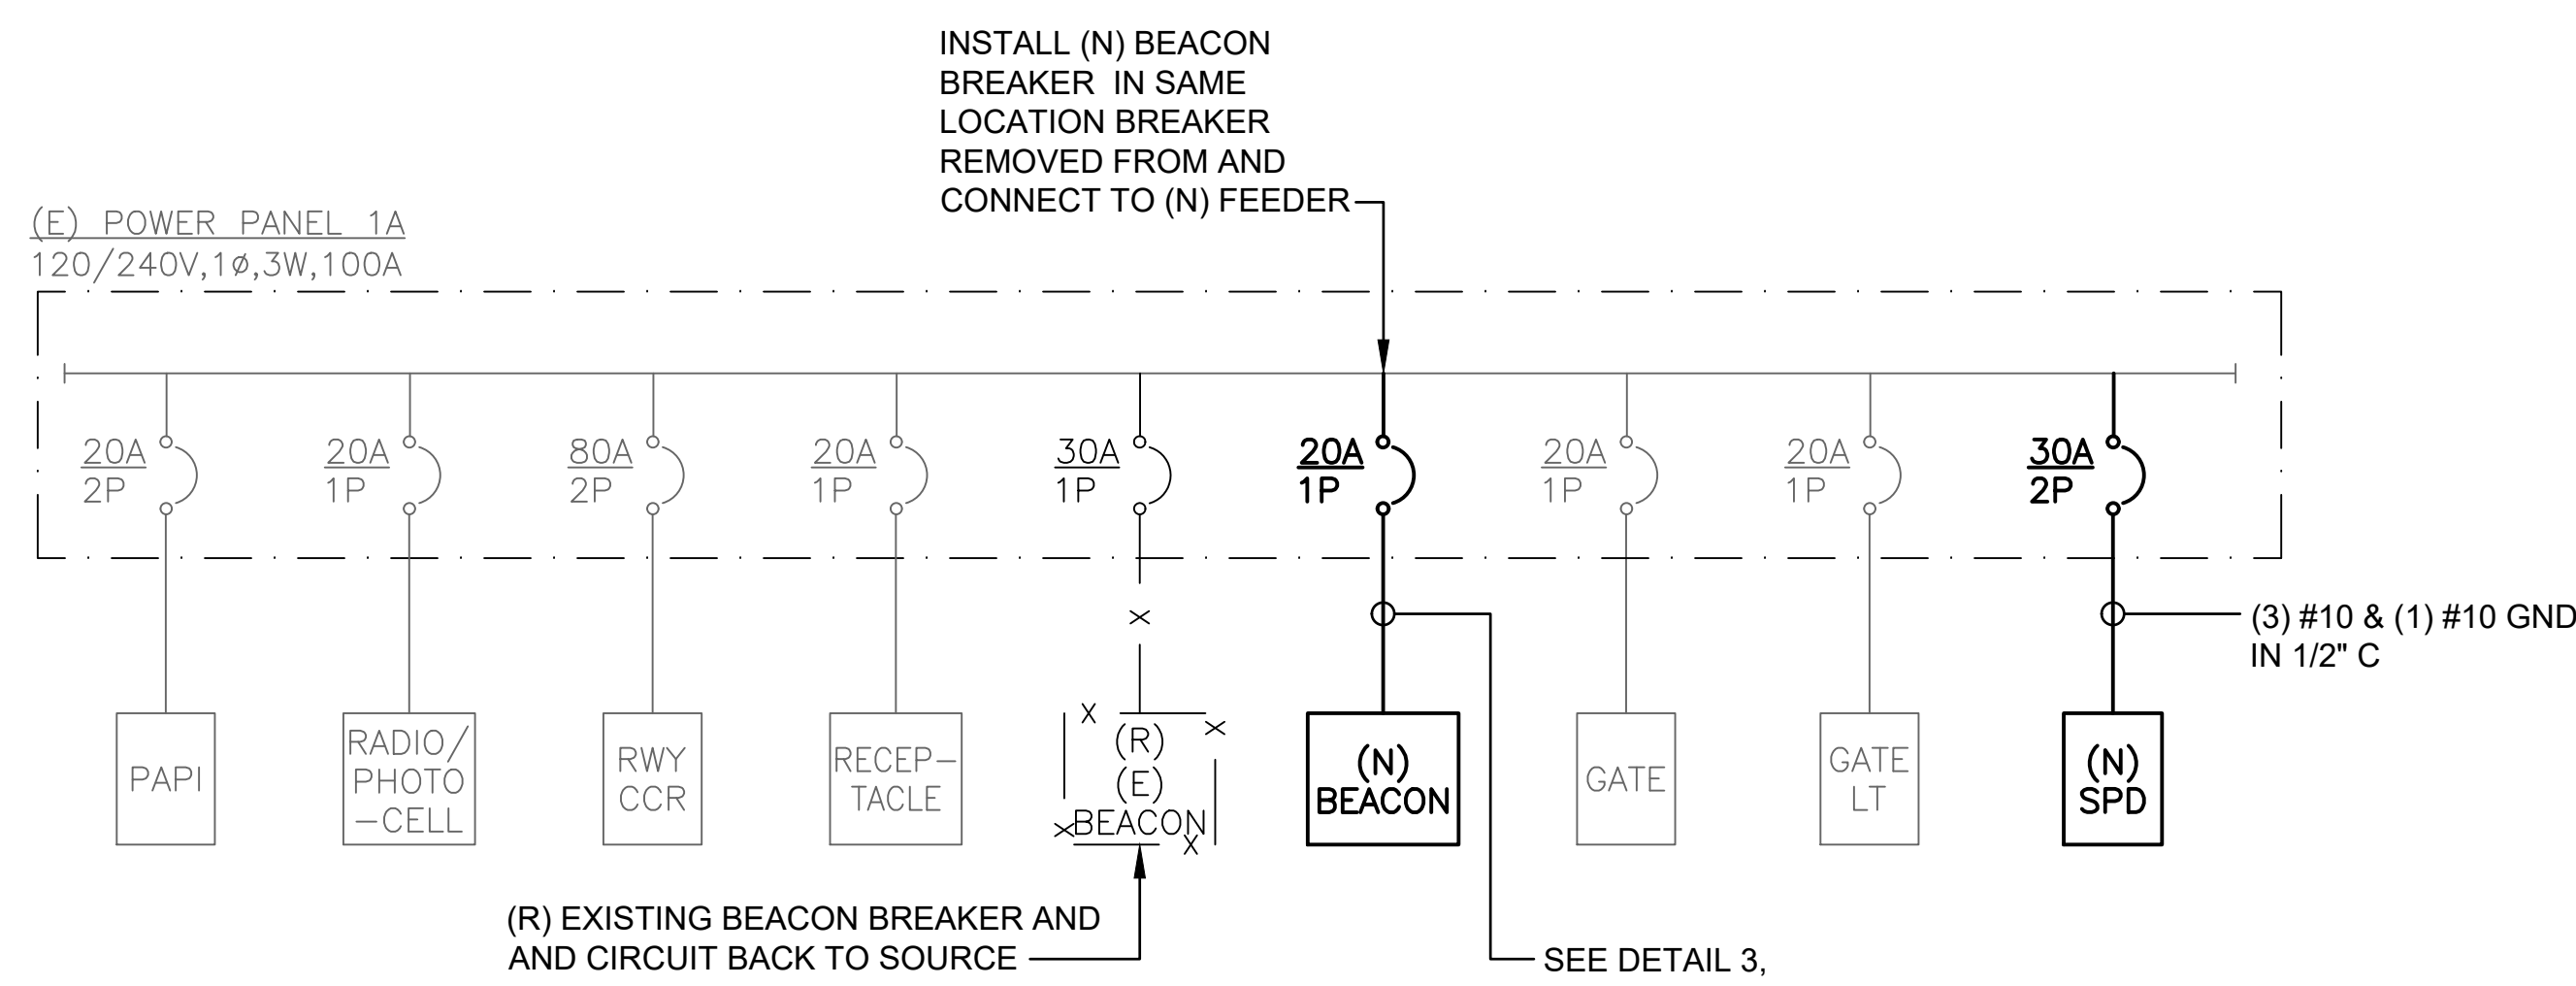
INSTALL (N) BEACON BREAKER IN SAME LOCATION BREAKER REMOVED FROM AND CONNECT TO (N) FEEDER

(E) POWER PANEL 1A
120/240V,1ø,3W,100A

20A
2P

20A
1P

80A
2P

20A
1P

30A
1P

20A
1P

20A
1P

20A
1P

30A
2P

(3) #10 & (1) #10 GND IN 1/2" C

PAPI

RADIO/ PHOTO —CELL

RWY CCR

RECEP— TACLE

(R)
(E)
BEACON

(N)
BEACON

GATE

GATE LT

(N)
SPD

(R) EXISTING BEACON BREAKER AND AND CIRCUIT BACK TO SOURCE

SEE DETAIL 3,